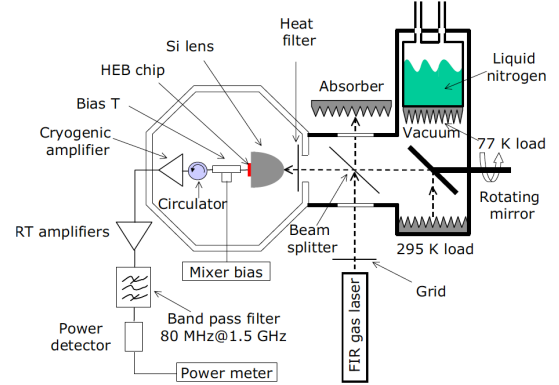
Heat filter

Si lens

HEB chip

Bias T

Cryogenic amplifier

Circulator

RT amplifiers

Mixer bias

Band pass filter 80 MHz@1.5 GHz

Power detector

Power meter

Absorber

Liquid nitrogen

Vacuum

77 K load

Rotating mirror

Beam splitter

295 K load

Grid

FIR gas laser